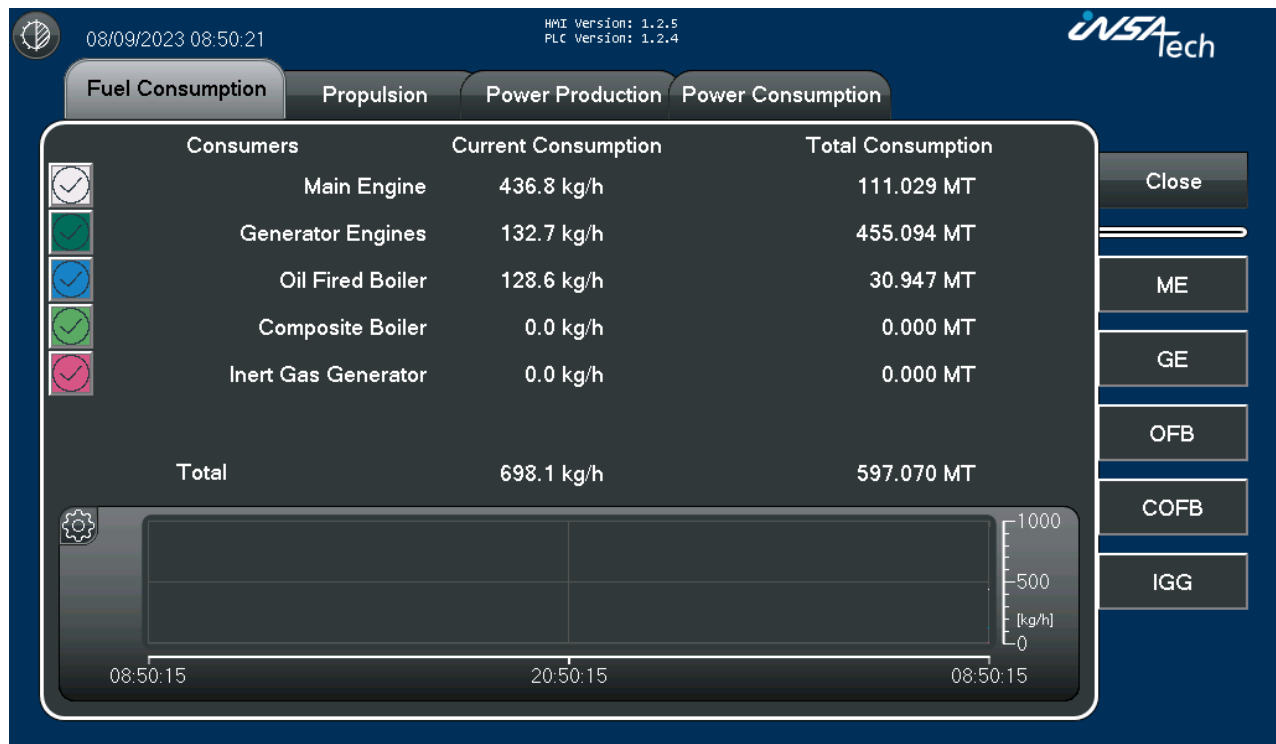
08/09/2023 08:50:21

HMI Version: 1.2.5
PLC Version: 1.2.4

INSATech

Fuel Consumption | Propulsion | Power Production | Power Consumption

| Consumers | Current Consumption | Total Consumption |
|---|---|---|
| Main Engine | 436.8 kg/h | 111.029 MT |
| Generator Engines | 132.7 kg/h | 455.094 MT |
| Oil Fired Boiler | 128.6 kg/h | 30.947 MT |
| Composite Boiler | 0.0 kg/h | 0.000 MT |
| Inert Gas Generator | 0.0 kg/h | 0.000 MT |
| Total | 698.1 kg/h | 597.070 MT |

1000
500
[kg/h]
0

08:50:15
20:50:15
08:50:15

Close
ME
GE
OFB
COFB
IGG